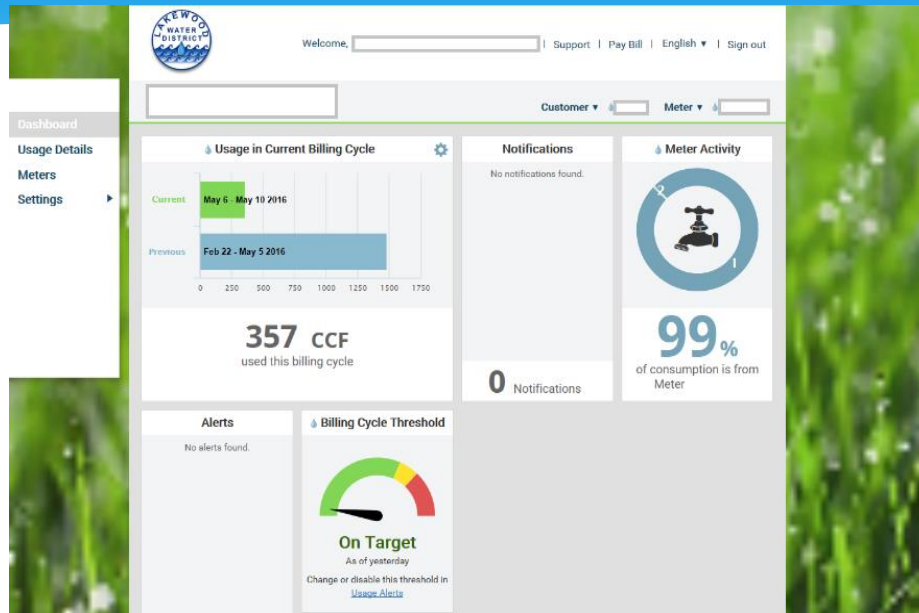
LAKEWOOD WATER DISTRICT

Welcome, | Support | Pay Bill | English ▾ | Sign out

Customer ▾ Meter ▾

Dashboard
Usage Details
Meters
Settings ▸

Usage in Current Billing Cycle

Current May 6 - May 10 2016
Previous Feb 22 - May 5 2016

0 250 500 750 1000 1250 1500 1750

357 CCF
used this billing cycle

Notifications

No notifications found.

0 Notifications

Meter Activity

2

1

99%
of consumption is from Meter

Alerts

No alerts found.

Billing Cycle Threshold

On Target
As of yesterday
Change or disable this threshold in Usage Alerts